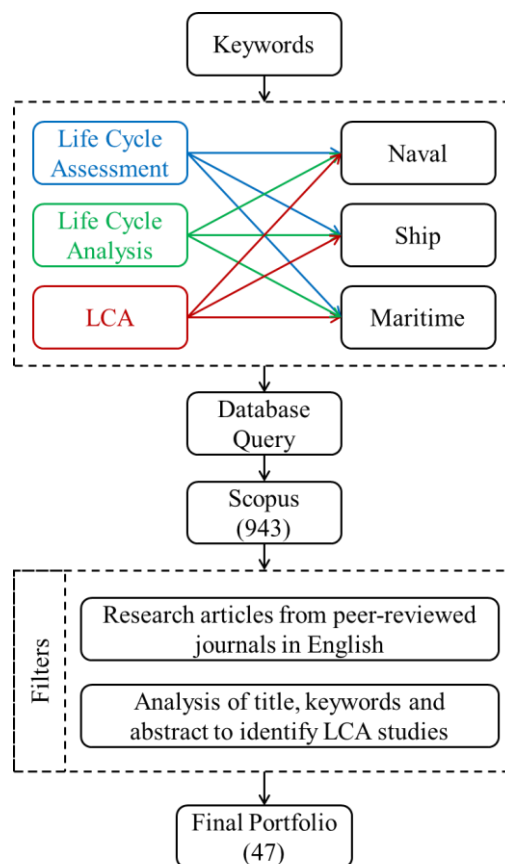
Keywords

Life Cycle Assessment

Life Cycle Analysis

LCA

Naval

Ship

Maritime

Database Query

Scopus (943)

Filters

Research articles from peer-reviewed journals in English

Analysis of title, keywords and abstract to identify LCA studies

Final Portfolio (47)